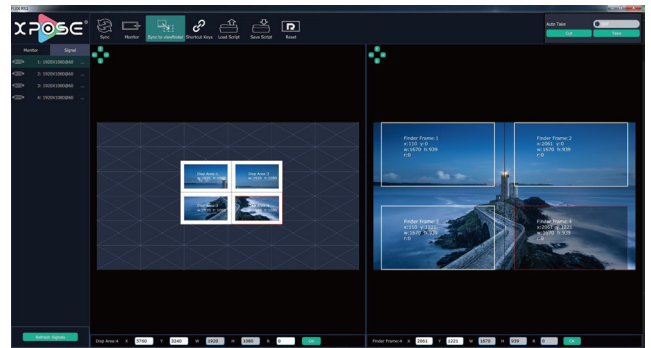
FLEX POS

XPOSE

Sync  Monitor  Sync to viewMode  Shortcut Keys  Load Script  Save Script  Reset

Auto Take  OFF
Exit  Take

Monitor  Signal

1: 1920X1080@60
2: 1920X1080@60
3: 1920X1080@60
4: 1920X1080@60

Disp Area:1
Disp Area:2
Disp Area:3
Disp Area:4

Finder Frame:1
x:110 y:0
w:1670 h:939
r:0

Finder Frame:2
x:2061 y:0
w:1670 h:939
r:0

Finder Frame:3
x:110 y:1221
w:1670 h:939
r:0

Finder Frame:4
x:2061 y:1221
w:1670 h:939
r:0

Refresh Signals

Disp Area:4  X 3760  Y 2160  W 1920  H 1080  R 0  OK

Finder Frame:4  X 2061  Y 1221  W 1670  H 939  R 0  OK